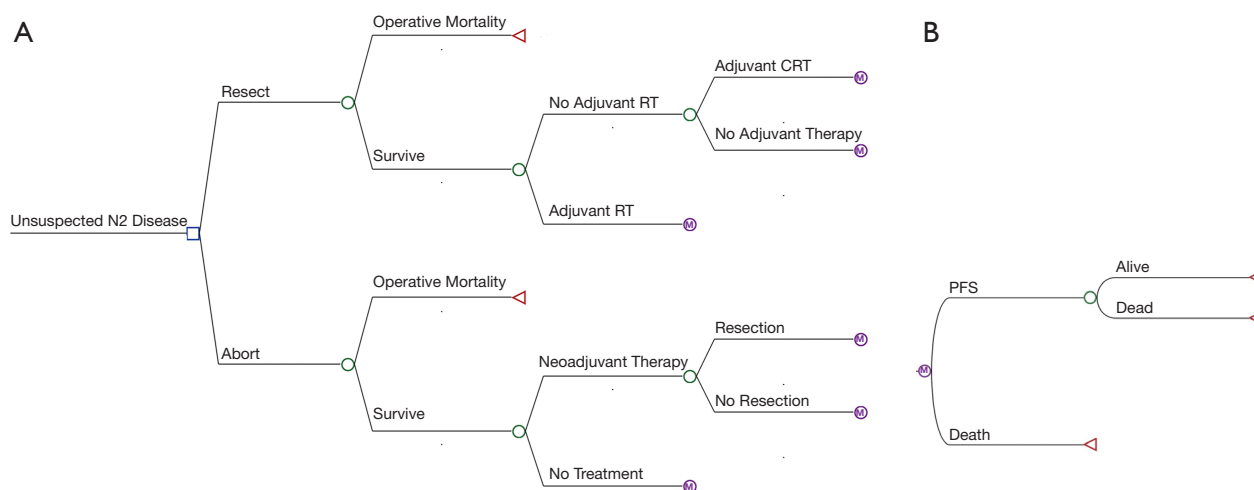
A

Unsuspected N2 Disease

Resect

Operative Mortality

Survive

No Adjuvant RT

Adjuvant CRT

M

No Adjuvant Therapy

M

Adjuvant RT

M

Abort

Operative Mortality

Survive

Neoadjuvant Therapy

Resection

M

No Resection

M

No Treatment

M

B

M

PFS

Alive

Dead

Death